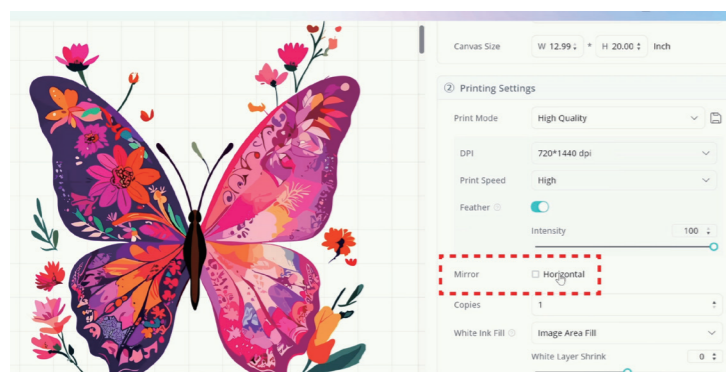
Canvas Size W 12.99 * H 20.00 Inch

② Printing Settings

Print Mode High Quality

DPI 720*1440 dpi

Print Speed High

Feather

Intensity 100

Mirror Horizontal

Copies 1

White Ink Fill Image Area Fill

White Layer Shrink 0